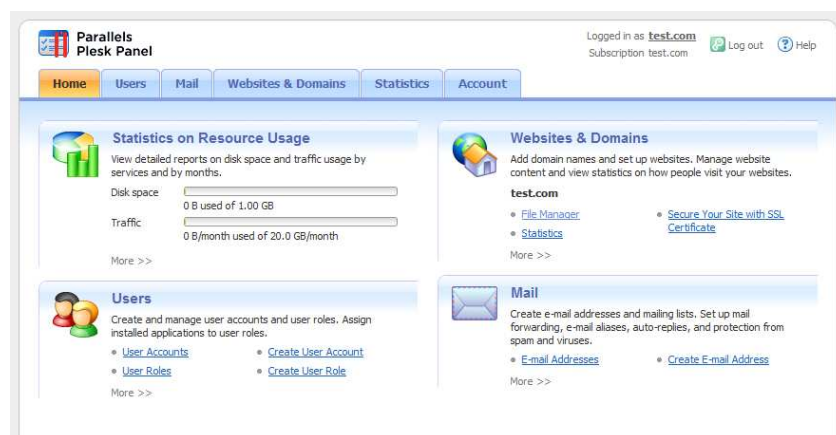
Parallels
Plesk Panel

Logged in as test.com
Subscription test.com

Log out
Help

Home
Users
Mail
Websites & Domains
Statistics
Account

Statistics on Resource Usage

View detailed reports on disk space and traffic usage by services and by months.

Disk space
0 B used of 1.00 GB

Traffic
0 B/month used of 20.0 GB/month

More >>

Websites & Domains

Add domain names and set up websites. Manage website content and view statistics on how people visit your websites.

test.com

File Manager
Secure Your Site with SSL Certificate
Statistics

More >>

Users

Create and manage user accounts and user roles. Assign installed applications to user roles.

User Accounts
Create User Account
User Roles
Create User Role

More >>

Mail

Create e-mail addresses and mailing lists. Set up mail forwarding, e-mail aliases, auto-replies, and protection from spam and viruses.

E-mail Addresses
Create E-mail Address

More >>